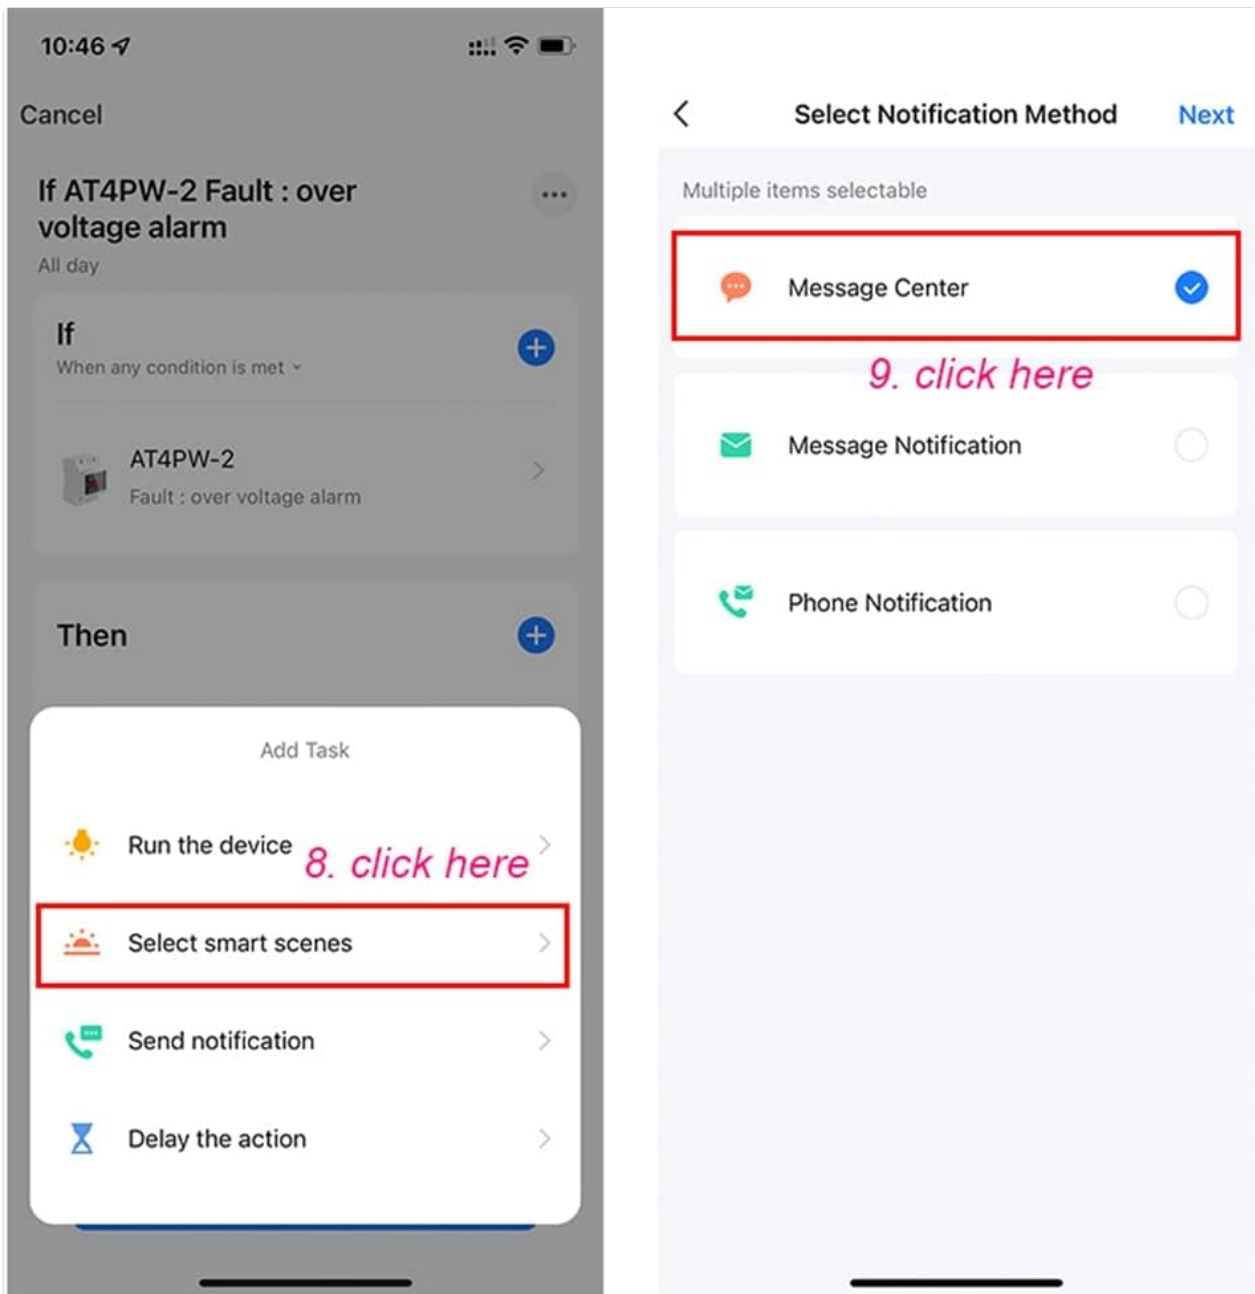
10:46

Cancel

If AT4PW-2 Fault : over voltage alarm

All day

If

When any condition is met

AT4PW-2

Fault : over voltage alarm

Then

Add Task

Run the device

8. click here

Select smart scenes

Send notification

Delay the action

Select Notification Method

Next

Multiple items selectable

Message Center

9. click here

Message Notification

Phone Notification